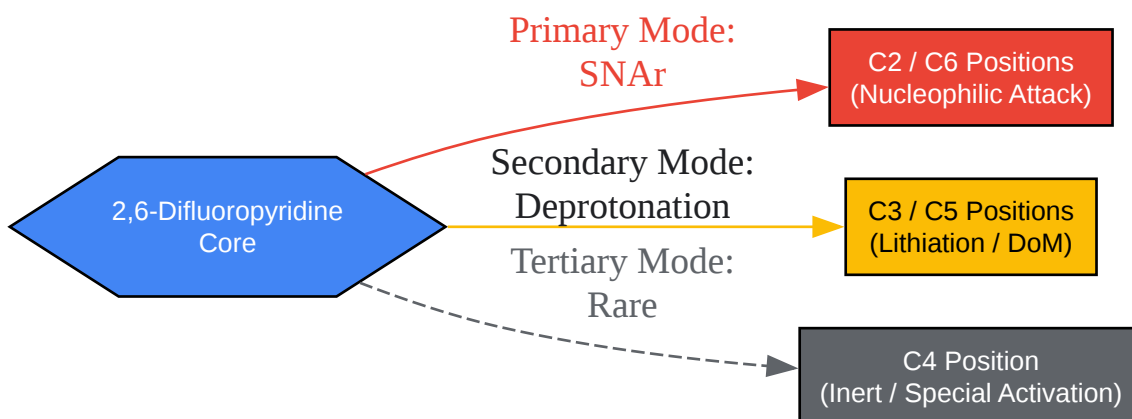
2,6-Difluoropyridine Core

Primary Mode: SNAr

C2 / C6 Positions (Nucleophilic Attack)

Secondary Mode: Deprotonation

C3 / C5 Positions (Lithiation / DoM)

Tertiary Mode: Rare

C4 Position (Inert / Special Activation)